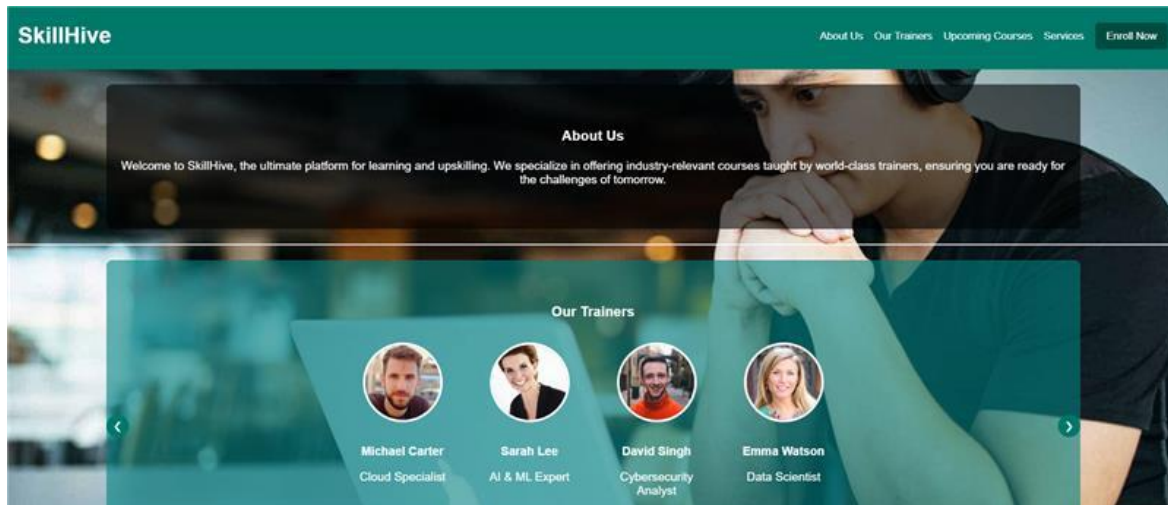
SkillHive

About Us Our Trainers Upcoming Courses Services Enroll Now

About Us

Welcome to SkillHive, the ultimate platform for learning and upskilling. We specialize in offering industry-relevant courses taught by world-class trainers, ensuring you are ready for the challenges of tomorrow.

Our Trainers

‹

Michael Carter
Cloud Specialist

Sarah Lee
AI & ML Expert

David Singh
Cybersecurity Analyst

Emma Watson
Data Scientist

›